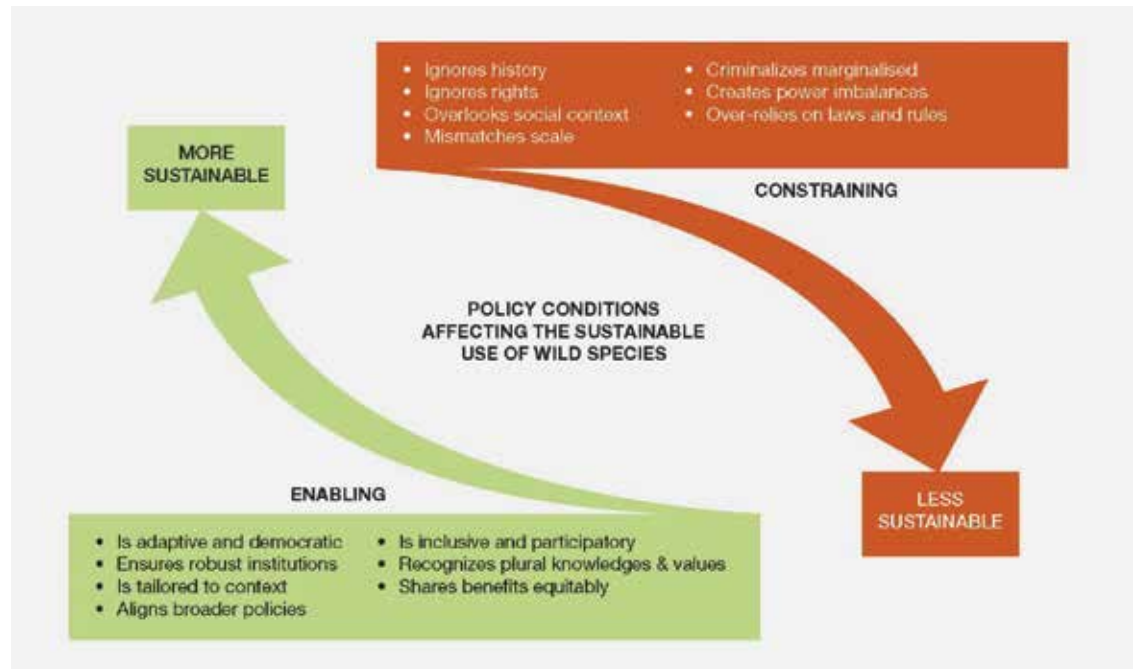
- Ignores history
- Ignores rights
- Overlooks social context
- Mismatches scale

- Criminalizes marginalised
- Creates power imbalances
- Over-relies on laws and rules

MORE SUSTAINABLE

CONSTRAINING

POLICY CONDITIONS AFFECTING THE SUSTAINABLE USE OF WILD SPECIES

ENABLING

LESS SUSTAINABLE

- Is adaptive and democratic
- Ensures robust institutions
- Is tailored to context
- Aligns broader policies

- Is inclusive and participatory
- Recognizes plural knowledges & values
- Shares benefits equitably